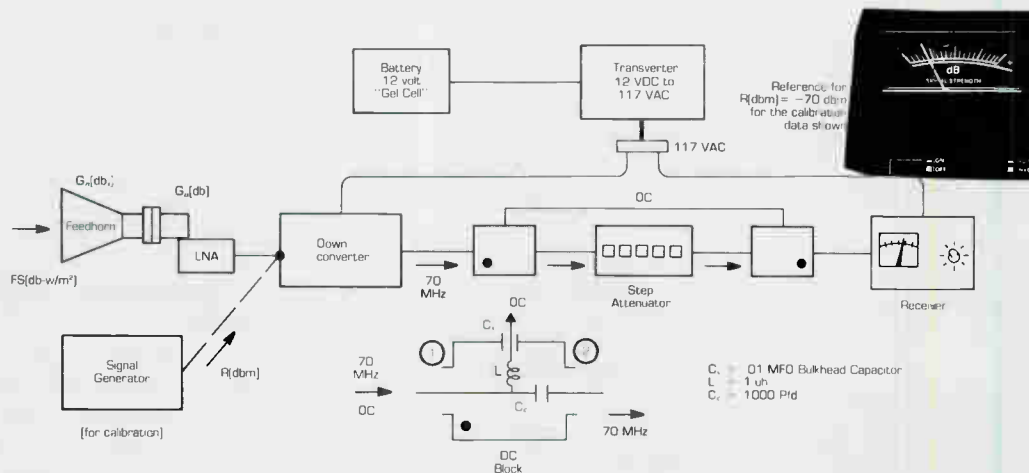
Battery
12 volt
"Gel Cell"

Transverter
12 VDC to
117 VAC

Reference for
R(dbm) = −70 dbm
for the calibration
data shown

dB
SIGNAL STRENGTH

117 VAC

$G_n$(db,)

$G_a$(db)

Feedhorn

LNA

FS(db-w/m²)

Down
converter

DC

70
MHz

Step
Attenuator

Receiver

Signal
Generator

(for calibration)

R(dbm)

DC

$C_1$

L

$C_2$

70
MHz

DC

70 MHz

DC
Block

$C_1$ = .01 MFD Bulkhead Capacitor
L = 1 uh
$C_2$ = 1000 Pfd